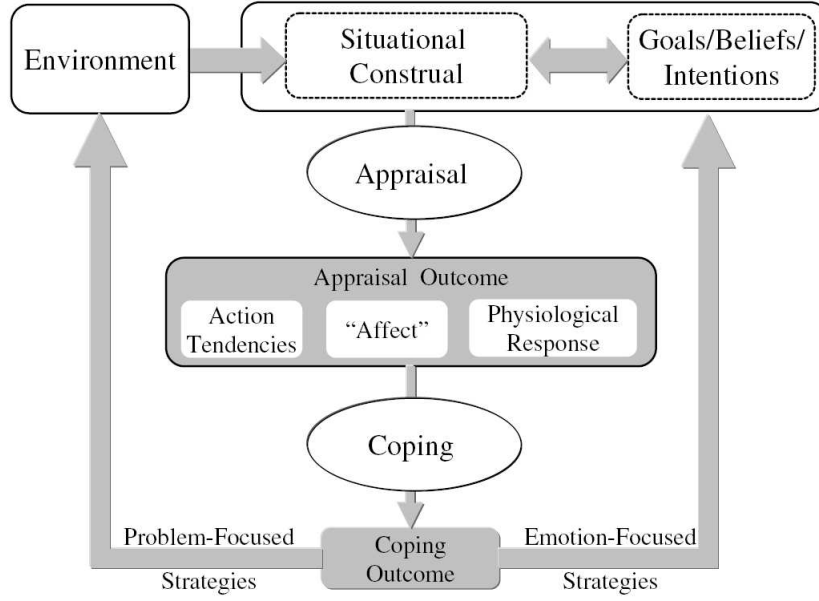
Environment

Situational Construal

Goals/Beliefs/ Intentions

Appraisal

Appraisal Outcome

Action Tendencies

“Affect”

Physiological Response

Coping

Problem-Focused Strategies

Coping Outcome

Emotion-Focused Strategies